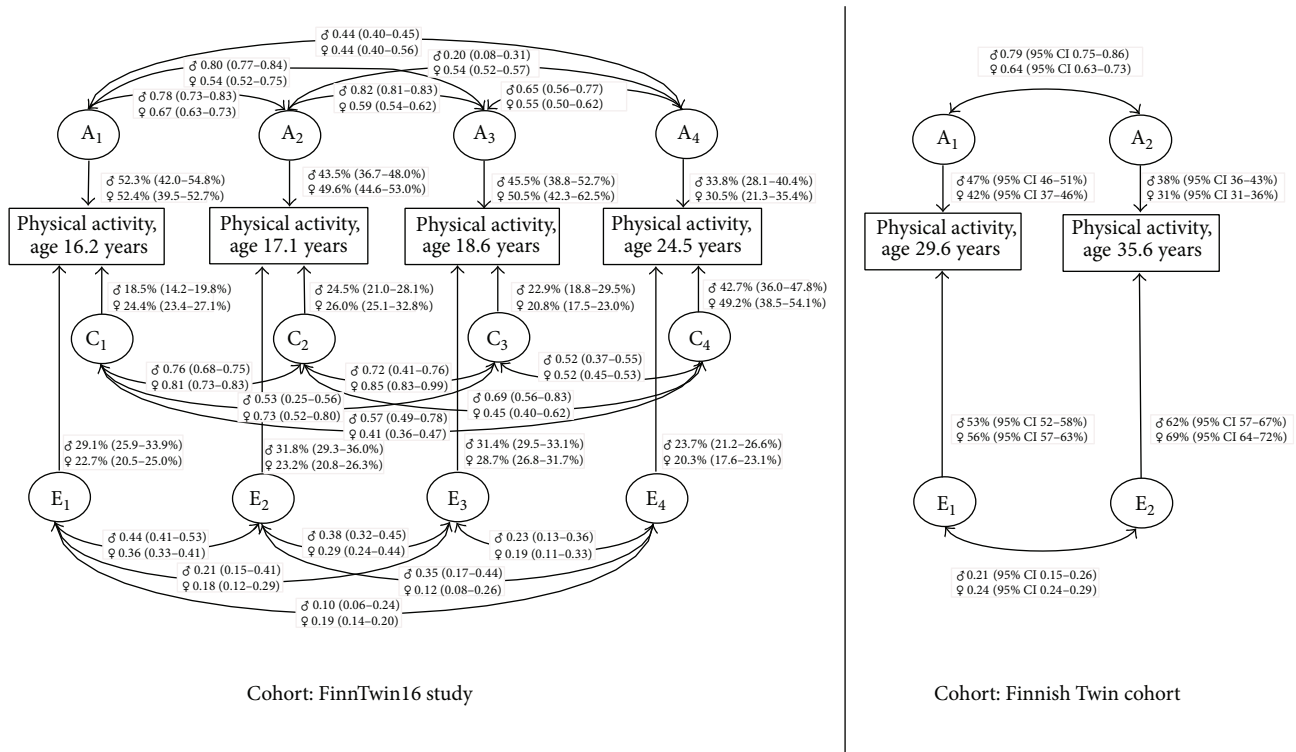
♂ 0.44 (0.40–0.45)
♀ 0.44 (0.40–0.56)
♂ 0.20 (0.08–0.31)
♀ 0.54 (0.52–0.57)
♂ 0.80 (0.77–0.84)
♀ 0.54 (0.52–0.75)
♂ 0.78 (0.73–0.83)
♀ 0.67 (0.63–0.73)
♂ 0.82 (0.81–0.83)
♀ 0.59 (0.54–0.62)
♂ 0.65 (0.56–0.77)
♀ 0.55 (0.50–0.62)

$A_1$ $A_2$ $A_3$ $A_4$

♂ 52.3% (42.0–54.8%)
♀ 52.4% (39.5–52.7%)
♂ 43.5% (36.7–48.0%)
♀ 49.6% (44.6–53.0%)
♂ 45.5% (38.8–52.7%)
♀ 50.5% (42.3–62.5%)
♂ 33.8% (28.1–40.4%)
♀ 30.5% (21.3–35.4%)

Physical activity, age 16.2 years
Physical activity, age 17.1 years
Physical activity, age 18.6 years
Physical activity, age 24.5 years

♂ 18.5% (14.2–19.8%)
♀ 24.4% (23.4–27.1%)
♂ 24.5% (21.0–28.1%)
♀ 26.0% (25.1–32.8%)
♂ 22.9% (18.8–29.5%)
♀ 20.8% (17.5–23.0%)
♂ 42.7% (36.0–47.8%)
♀ 49.2% (38.5–54.1%)

$C_1$ $C_2$ $C_3$ $C_4$

♂ 0.76 (0.68–0.75)
♀ 0.81 (0.73–0.83)
♂ 0.72 (0.41–0.76)
♀ 0.85 (0.83–0.99)
♂ 0.52 (0.37–0.55)
♀ 0.52 (0.45–0.53)
♂ 0.53 (0.25–0.56)
♀ 0.73 (0.52–0.80)
♂ 0.69 (0.56–0.83)
♀ 0.45 (0.40–0.62)
♂ 0.57 (0.49–0.78)
♀ 0.41 (0.36–0.47)

♂ 29.1% (25.9–33.9%)
♀ 22.7% (20.5–25.0%)
♂ 31.8% (29.3–36.0%)
♀ 23.2% (20.8–26.3%)
♂ 31.4% (29.5–33.1%)
♀ 28.7% (26.8–31.7%)
♂ 23.7% (21.2–26.6%)
♀ 20.3% (17.6–23.1%)

$E_1$ $E_2$ $E_3$ $E_4$

♂ 0.44 (0.41–0.53)
♀ 0.36 (0.33–0.41)
♂ 0.38 (0.32–0.45)
♀ 0.29 (0.24–0.44)
♂ 0.23 (0.13–0.36)
♀ 0.19 (0.11–0.33)
♂ 0.21 (0.15–0.41)
♀ 0.18 (0.12–0.29)
♂ 0.35 (0.17–0.44)
♀ 0.12 (0.08–0.26)
♂ 0.10 (0.06–0.24)
♀ 0.19 (0.14–0.20)

Cohort: FinnTwin16 study

♂ 0.79 (95% CI 0.75–0.86)
♀ 0.64 (95% CI 0.63–0.73)

$A_1$ $A_2$

♂ 47% (95% CI 46–51%)
♀ 42% (95% CI 37–46%)
♂ 38% (95% CI 36–43%)
♀ 31% (95% CI 31–36%)

Physical activity, age 29.6 years
Physical activity, age 35.6 years

♂ 53% (95% CI 52–58%)
♀ 56% (95% CI 57–63%)
♂ 62% (95% CI 57–67%)
♀ 69% (95% CI 64–72%)

$E_1$ $E_2$

♂ 0.21 (95% CI 0.15–0.26)
♀ 0.24 (95% CI 0.24–0.29)

Cohort: Finnish Twin cohort